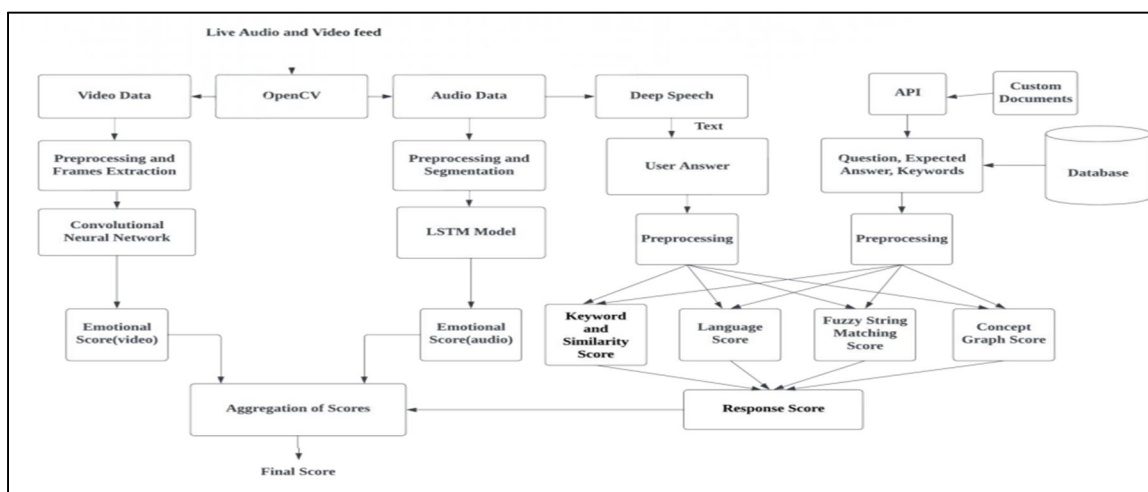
Live Audio and Video feed

Video Data

OpenCV

Audio Data

Deep Speech

API

Custom Documents

Text

Preprocessing and Frames Extraction

Preprocessing and Segmentation

User Answer

Question, Expected Answer, Keywords

Database

Convolutional Neural Network

LSTM Model

Preprocessing

Preprocessing

Emotional Score(video)

Emotional Score(audio)

Keyword and Similarity Score

Language Score

Fuzzy String Matching Score

Concept Graph Score

Aggregation of Scores

Response Score

Final Score